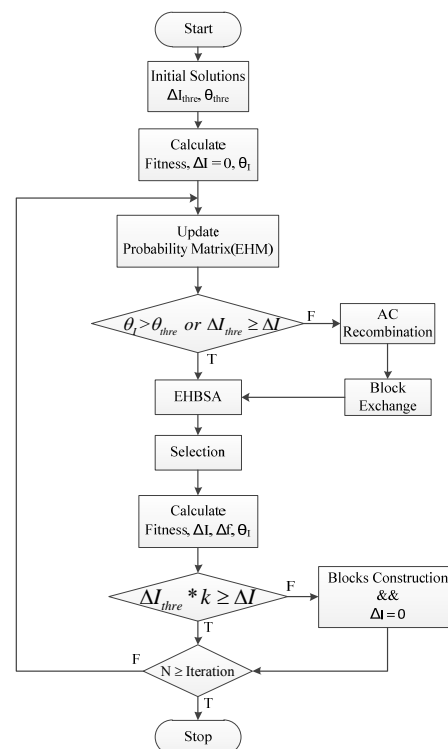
Start

Initial Solutions
$\Delta I_{thre}$, $\theta_{thre}$

Calculate
Fitness, $\Delta I = 0$, $\theta_I$

Update
Probability Matrix(EHM)

$\theta_I > \theta_{thre}$ or $\Delta I_{thre} \geq \Delta I$

F

AC
Recombination

T

EHBSA

Block
Exchange

Selection

Calculate
Fitness, $\Delta I$, $\Delta f$, $\theta_I$

$\Delta I_{thre} * k \geq \Delta I$

F

Blocks Construction
&&
$\Delta I = 0$

T

F

N ≥ Iteration

T

Stop